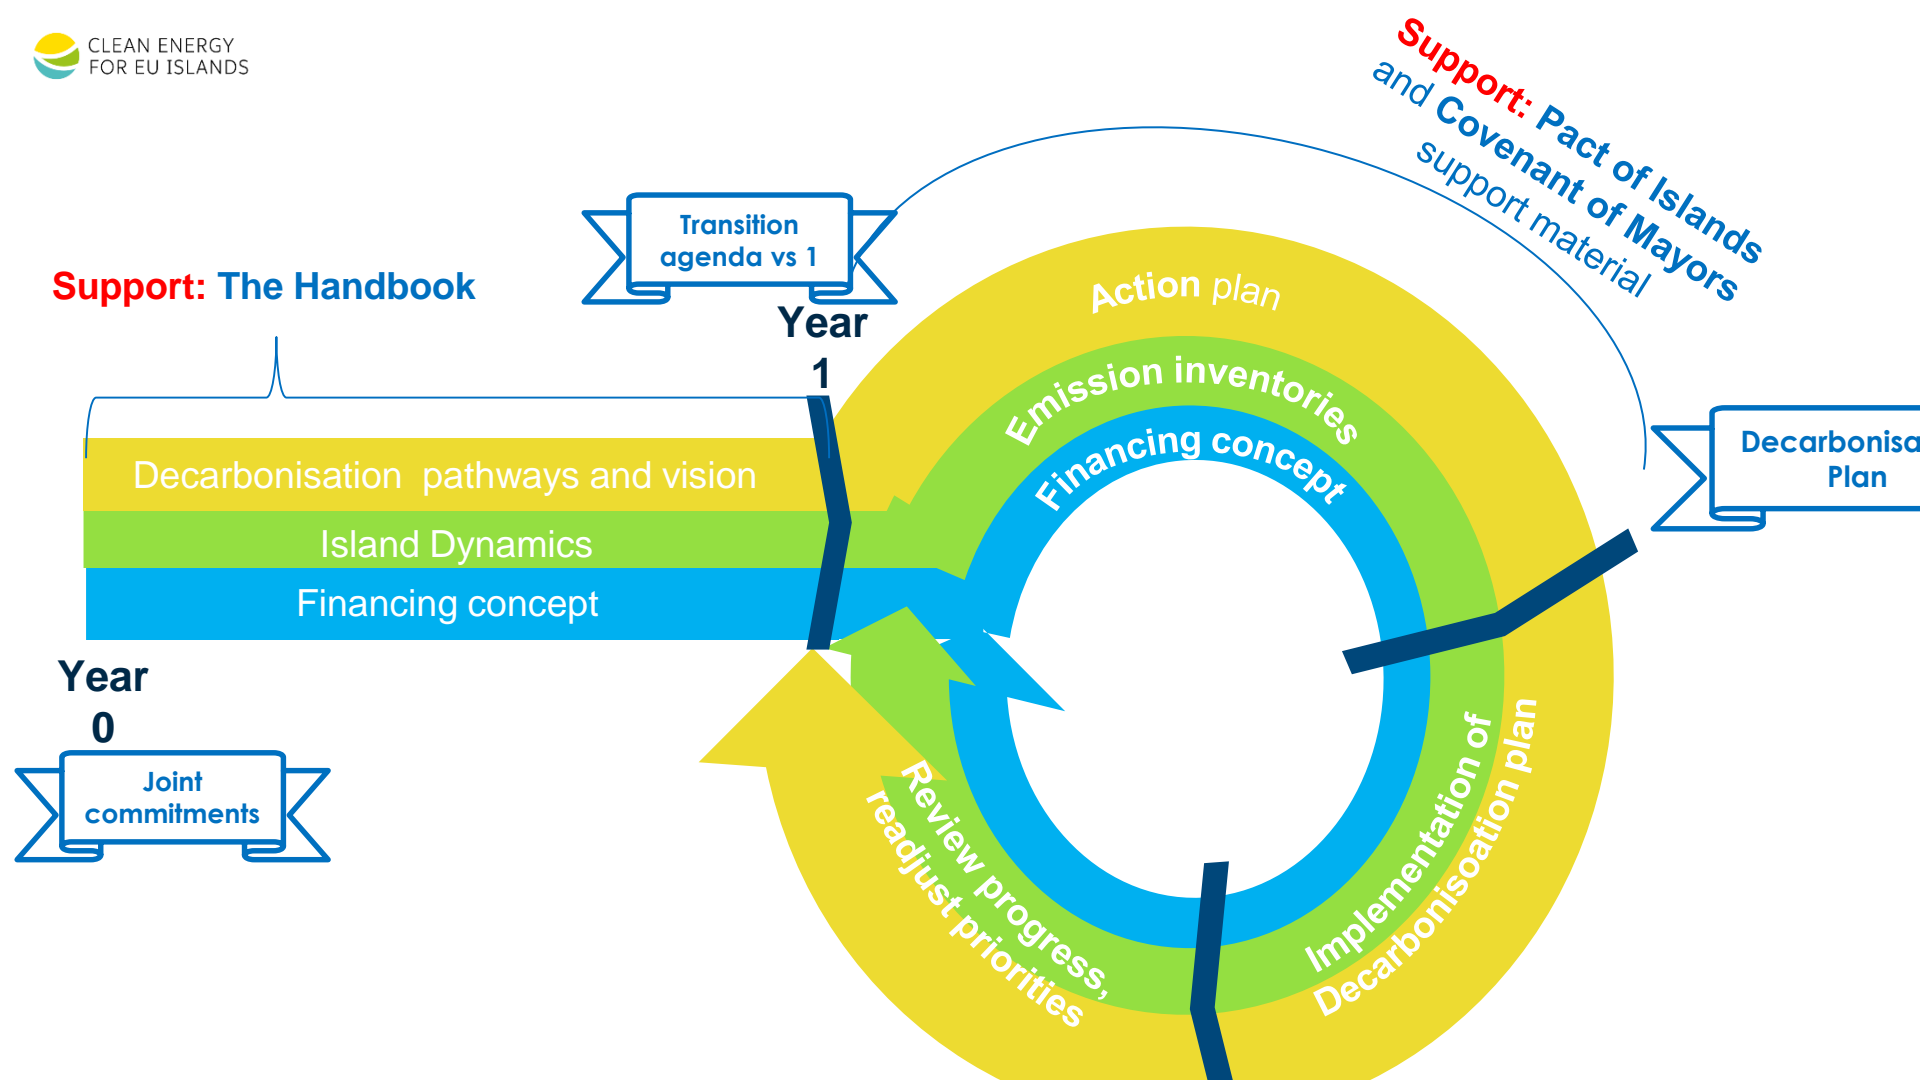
CLEAN ENERGY FOR EU ISLANDS

Support: Pact of Islands and Covenant of Mayors support material

Transition agenda vs 1

Support: The Handbook

Year 1

Action plan

Emission inventories

Financing concept

Decarbonisation pathways and vision

Island Dynamics

Financing concept

Decarbonisa Plan

Year 0

Joint commitments

Review progress, readjust priorities

Implementation of Decarbonisoation plan